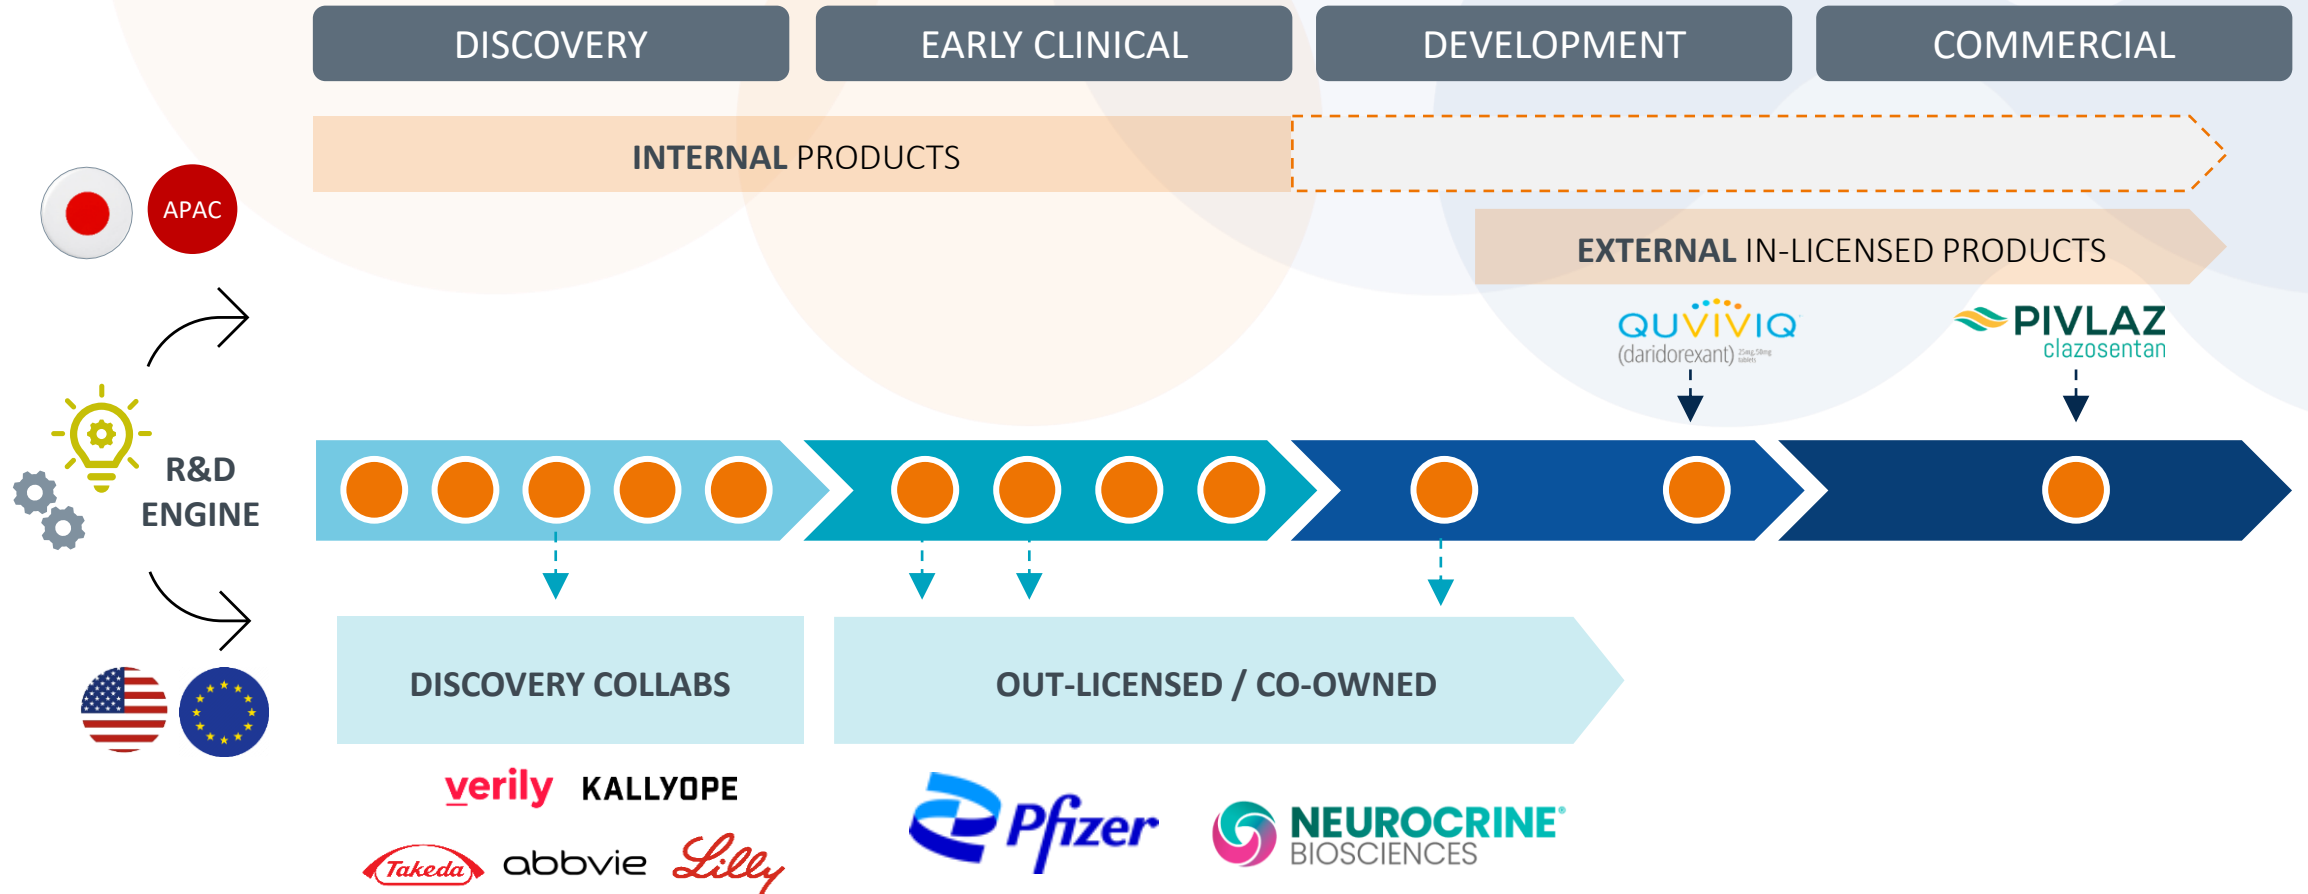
DISCOVERY

EARLY CLINICAL

DEVELOPMENT

COMMERCIAL

INTERNAL PRODUCTS

APAC

EXTERNAL IN-LICENSED PRODUCTS

QUVIVIQ (daridorexant) 25mg, 50mg tablets

PIVLAZ clazosentan

R&D ENGINE

DISCOVERY COLLABS

OUT-LICENSED / CO-OWNED

verily

KALLYOPE

Takeda

abbvie

Lilly

Pfizer

NEUROCRINE BIOSCIENCES